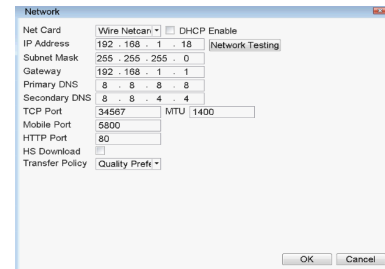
Network

Net Card Wire Netcar DHCP Enable
IP Address 192 . 168 . 1 . 18 Network Testing
Subnet Mask 255 . 255 . 255 . 0
Gateway 192 . 168 . 1 . 1
Primary DNS 8 . 8 . 8 . 8
Secondary DNS 8 . 8 . 4 . 4
TCP Port 34567 MTU 1400
Mobile Port 5800
HTTP Port 80
HS Download
Transfer Policy Quality Prefe

OK Cancel